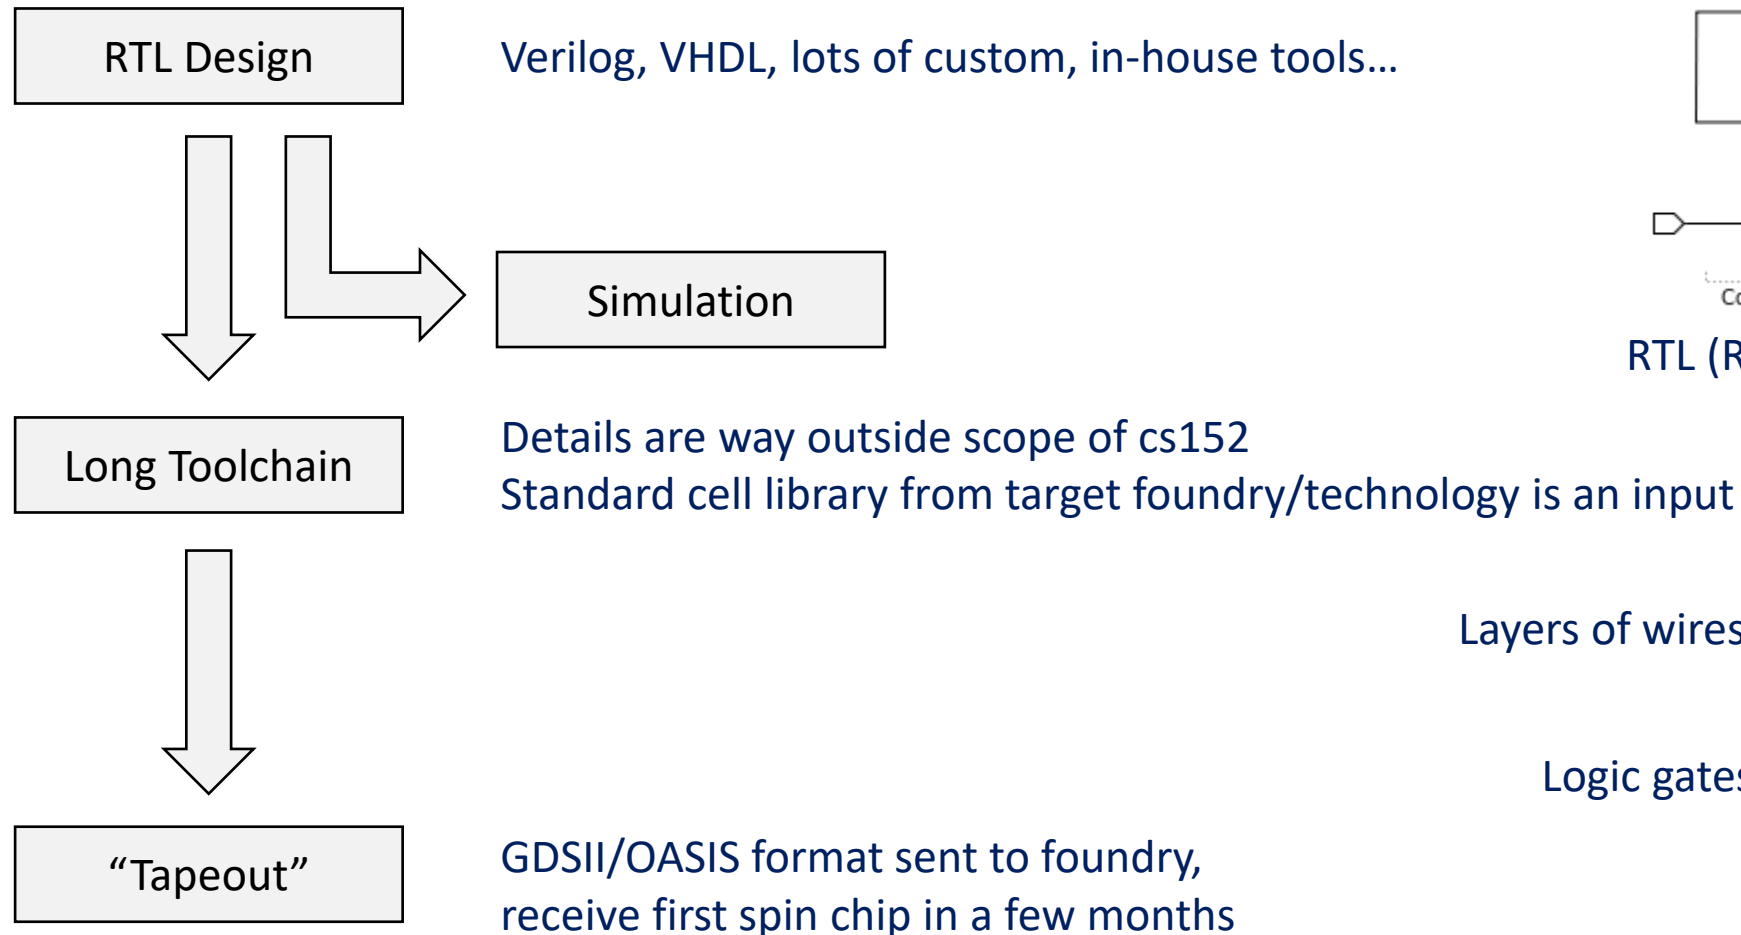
RTL Design

Verilog, VHDL, lots of custom, in-house tools…

Simulation

Co

RTL (R

Long Toolchain

Details are way outside scope of cs152
Standard cell library from target foundry/technology is an input

Layers of wires

Logic gates

“Tapeout”

GDSII/OASIS format sent to foundry,
receive first spin chip in a few months